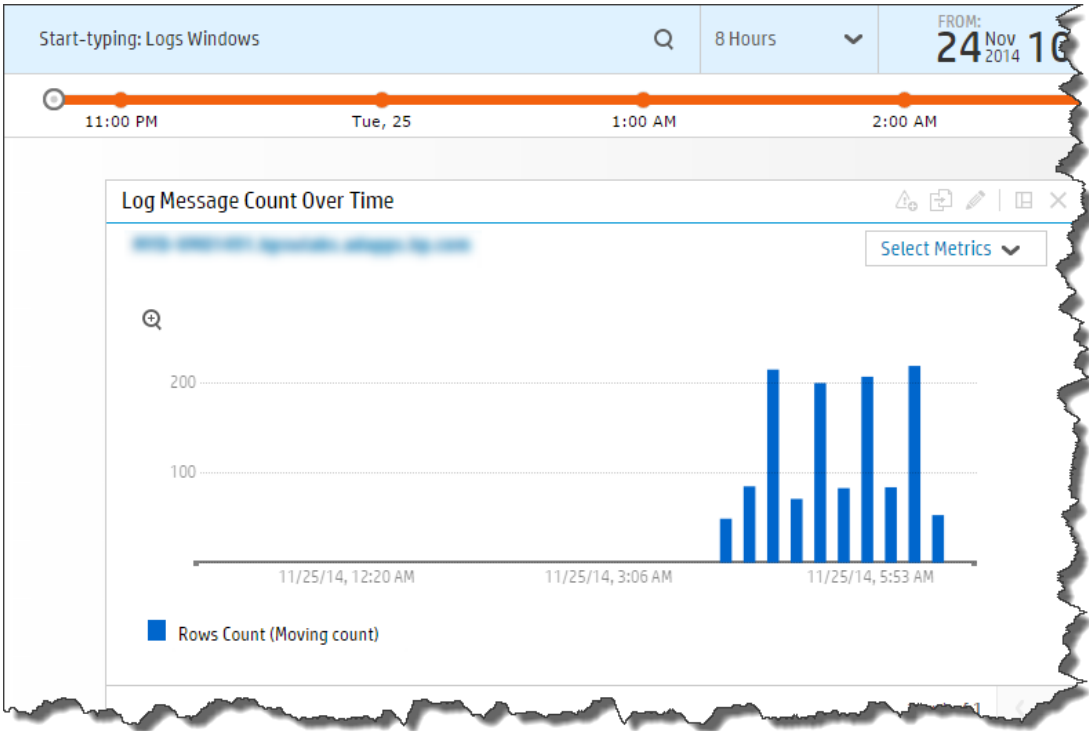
Start-typing: Logs Windows

8 Hours

FROM:
24 Nov 2014 1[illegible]

11:00 PM
Tue, 25
1:00 AM
2:00 AM

Log Message Count Over Time

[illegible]

Select Metrics

200
100

11/25/14, 12:20 AM
11/25/14, 3:06 AM
11/25/14, 5:53 AM

Rows Count (Moving count)